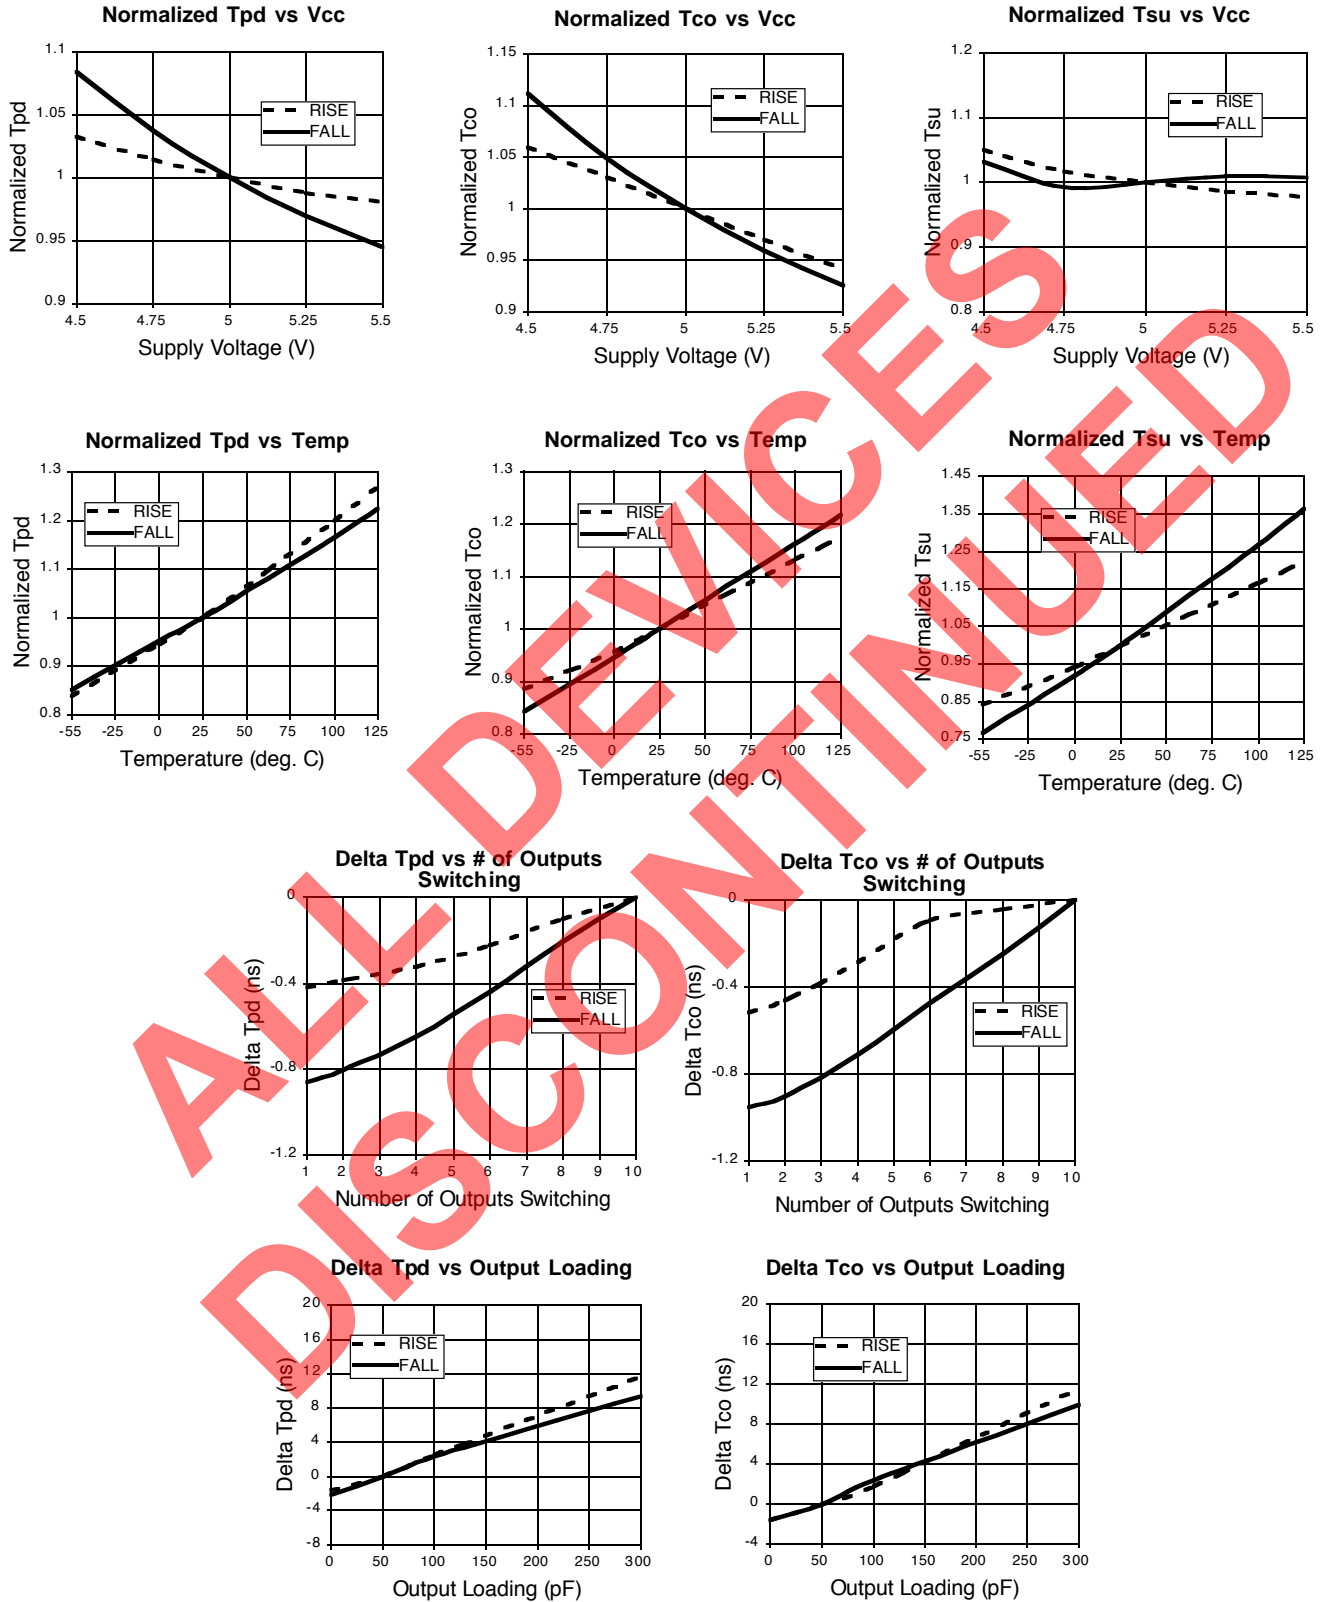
Normalized Tpd vs Vcc

1.1
1.05
1
0.95
0.9

Normalized Tpd

RISE
FALL

4.5 4.75 5 5.25 5.5

Supply Voltage (V)

Normalized Tco vs Vcc

1.15
1.1
1.05
1
0.95
0.9

Normalized Tco

RISE
FALL

4.5 4.75 5 5.25 5.5

Supply Voltage (V)

Normalized Tsu vs Vcc

1.2
1.1
1
0.9
0.8

Normalized Tsu

RISE
FALL

4.5 4.75 5 5.25 5.5

Supply Voltage (V)

Normalized Tpd vs Temp

1.3
1.2
1.1
1
0.9
0.8

Normalized Tpd

RISE
FALL

-55 -25 0 25 50 75 100 125

Temperature (deg. C)

Normalized Tco vs Temp

1.3
1.2
1.1
1
0.9
0.8

Normalized Tco

RISE
FALL

-55 -25 0 25 50 75 100 125

Temperature (deg. C)

Normalized Tsu vs Temp

1.45
1.35
1.25
1.15
1.05
0.95
0.85
0.75

Normalized Tsu

RISE
FALL

-55 -25 0 25 50 75 100 125

Temperature (deg. C)

Delta Tpd vs # of Outputs Switching

0
-0.4
-0.8
-1.2

Delta Tpd (ns)

RISE
FALL

1 2 3 4 5 6 7 8 9 10

Number of Outputs Switching

Delta Tco vs # of Outputs Switching

0
-0.4
-0.8
-1.2

Delta Tco (ns)

RISE
FALL

1 2 3 4 5 6 7 8 9 10

Number of Outputs Switching

Delta Tpd vs Output Loading

20
16
12
8
4
0
-4
-8

Delta Tpd (ns)

RISE
FALL

0 50 100 150 200 250 300

Output Loading (pF)

Delta Tco vs Output Loading

20
16
12
8
4
0
-4

Delta Tco (ns)

RISE
FALL

0 50 100 150 200 250 300

Output Loading (pF)

ALL DEVICES DISCONTINUED